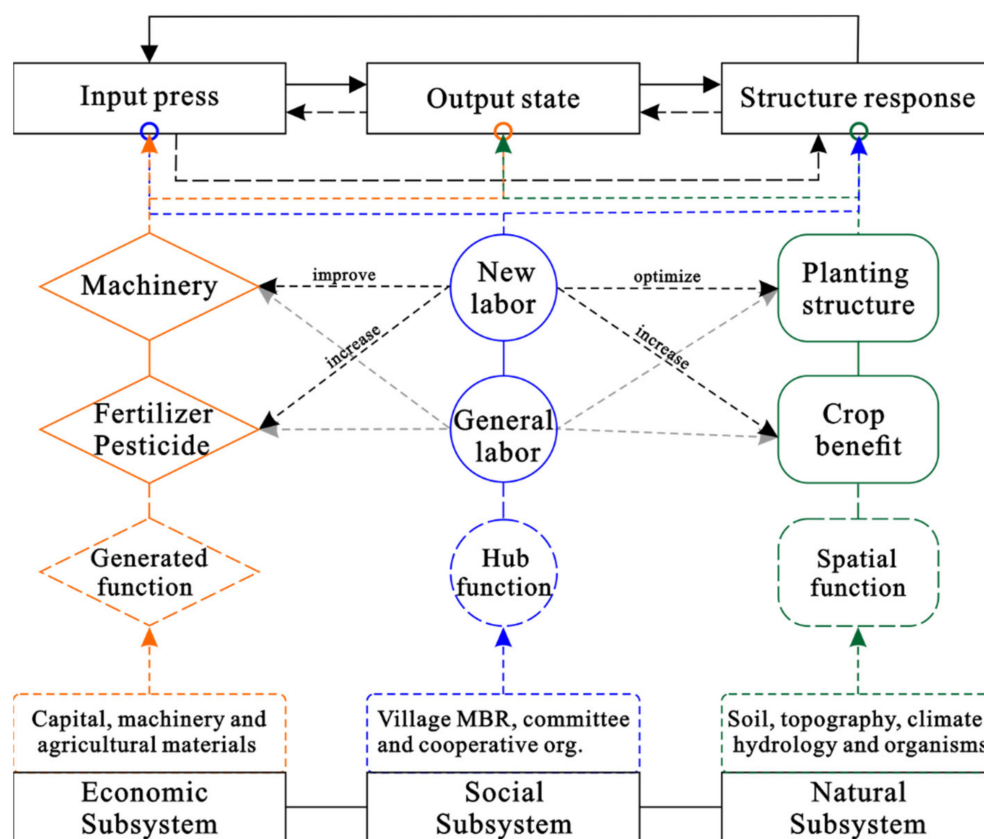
Input press

Output state

Structure response

Machinery

improve

New labor

optimize

Planting structure

increase

increase

Fertilizer Pesticide

General labor

Crop benefit

Generated function

Hub function

Spatial function

Capital, machinery and agricultural materials

Village MBR, committee and cooperative org.

Soil, topography, climate hydrology and organisms

Economic Subsystem

Social Subsystem

Natural Subsystem